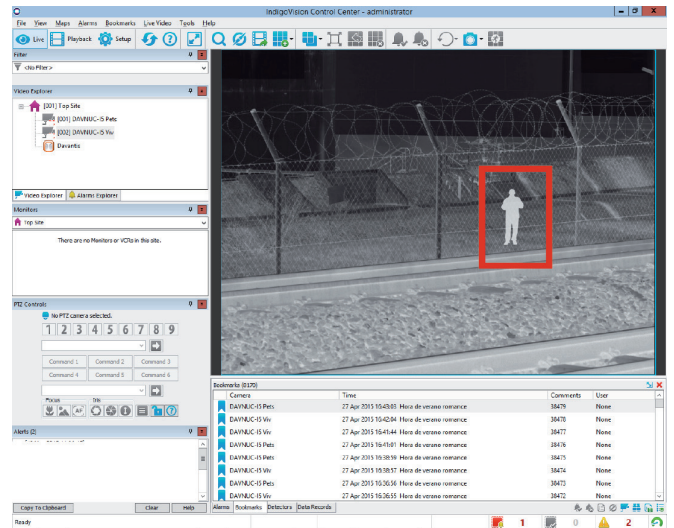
IndigoVision Control Center - administrator

File View Maps Alarms Bookmarks Live Video Tools Help

Live Playback Setup

Filter
<No Filter>

Video Explorer
[001] Top Site
[001] DAVNUC-I5 Pets
[002] DAVNUC-I5 Viv
Davantis

Video Explorer Alarm Explorer

Monitors
Top Site
There are no Monitors or VCRs in this site.

PTZ Controls
No PTZ camera selected.
1 2 3 4 5 6 7 8 9
Command 1 Command 2 Command 3
Command 4 Command 5 Command 6
Focus Iris
AF

Alerts (2)

Copy To Clipboard Clear Help

Bookmarks (8170)

| Camera | Time | | Comments | User |
|---|---|---|---|---|
| DAVNUC-I5 Pets | 27 Apr 2015 16:48:05 | Hora de verano romance | 38479 | None |
| DAVNUC-I5 Viv | 27 Apr 2015 16:42:04 | Hora de verano romance | 38478 | None |
| DAVNUC-I5 Viv | 27 Apr 2015 16:41:44 | Hora de verano romance | 38477 | None |
| DAVNUC-I5 Pets | 27 Apr 2015 16:41:01 | Hora de verano romance | 38476 | None |
| DAVNUC-I5 Pets | 27 Apr 2015 16:38:59 | Hora de verano romance | 38475 | None |
| DAVNUC-I5 Viv | 27 Apr 2015 16:38:57 | Hora de verano romance | 38474 | None |
| DAVNUC-I5 Viv | 27 Apr 2015 16:36:56 | Hora de verano romance | 38473 | None |
| DAVNUC-I5 Viv | 27 Apr 2015 16:36:55 | Hora de verano romance | 38472 | None |

Alarms Bookmarks Detectors Data Records

Ready
1 0 2